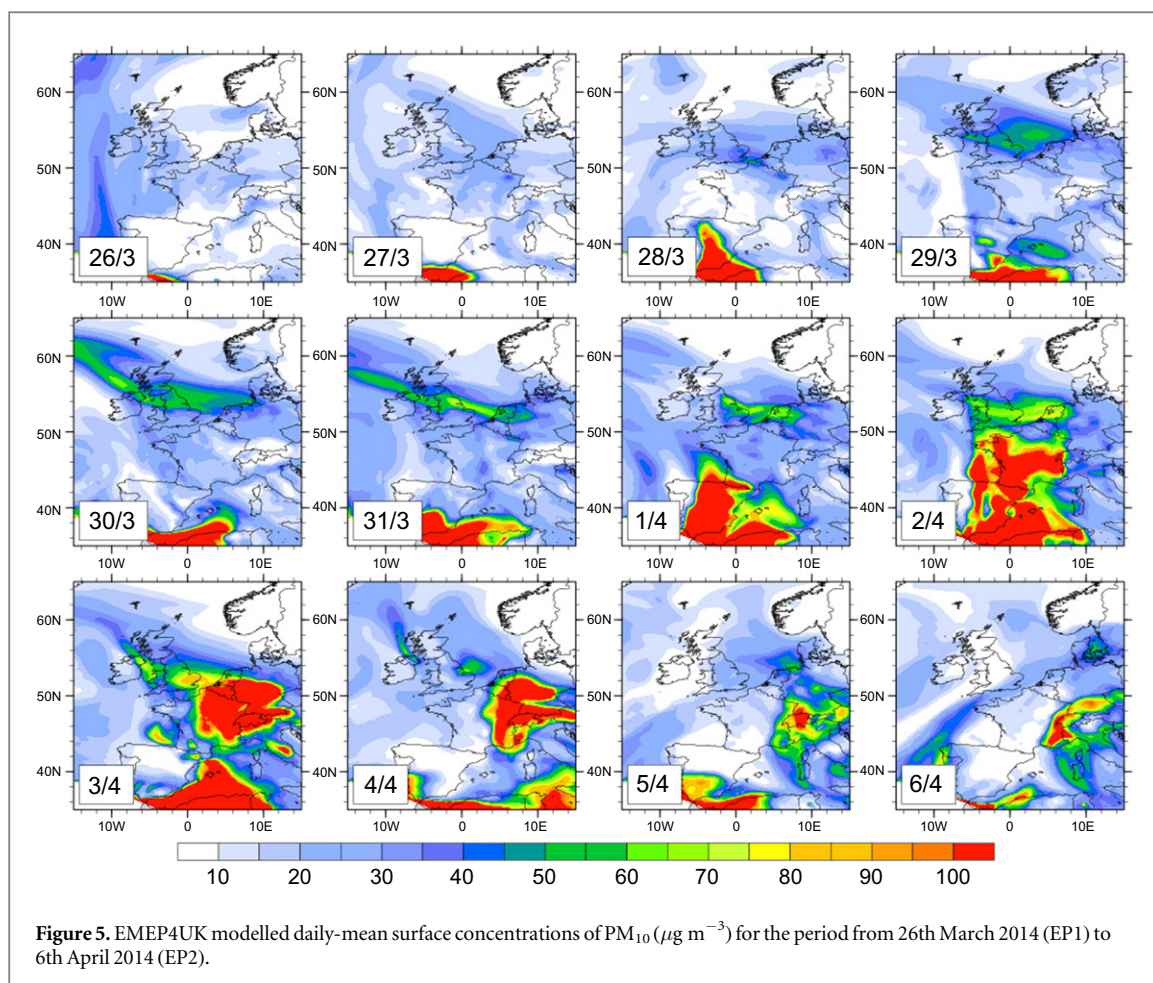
60N
50N
40N
26/3
10W 0 10E

60N
50N
40N
27/3
10W 0 10E

60N
50N
40N
28/3
10W 0 10E

60N
50N
40N
29/3
10W 0 10E

60N
50N
40N
30/3
10W 0 10E

60N
50N
40N
31/3
10W 0 10E

60N
50N
40N
1/4
10W 0 10E

60N
50N
40N
2/4
10W 0 10E

60N
50N
40N
3/4
10W 0 10E

60N
50N
40N
4/4
10W 0 10E

60N
50N
40N
5/4
10W 0 10E

60N
50N
40N
6/4
10W 0 10E

10 20 30 40 50 60 70 80 90 100

**Figure 5.** EMEP4UK modelled daily-mean surface concentrations of $PM_{10}$ ($\mu$g m$^{-3}$) for the period from 26th March 2014 (EP1) to 6th April 2014 (EP2).